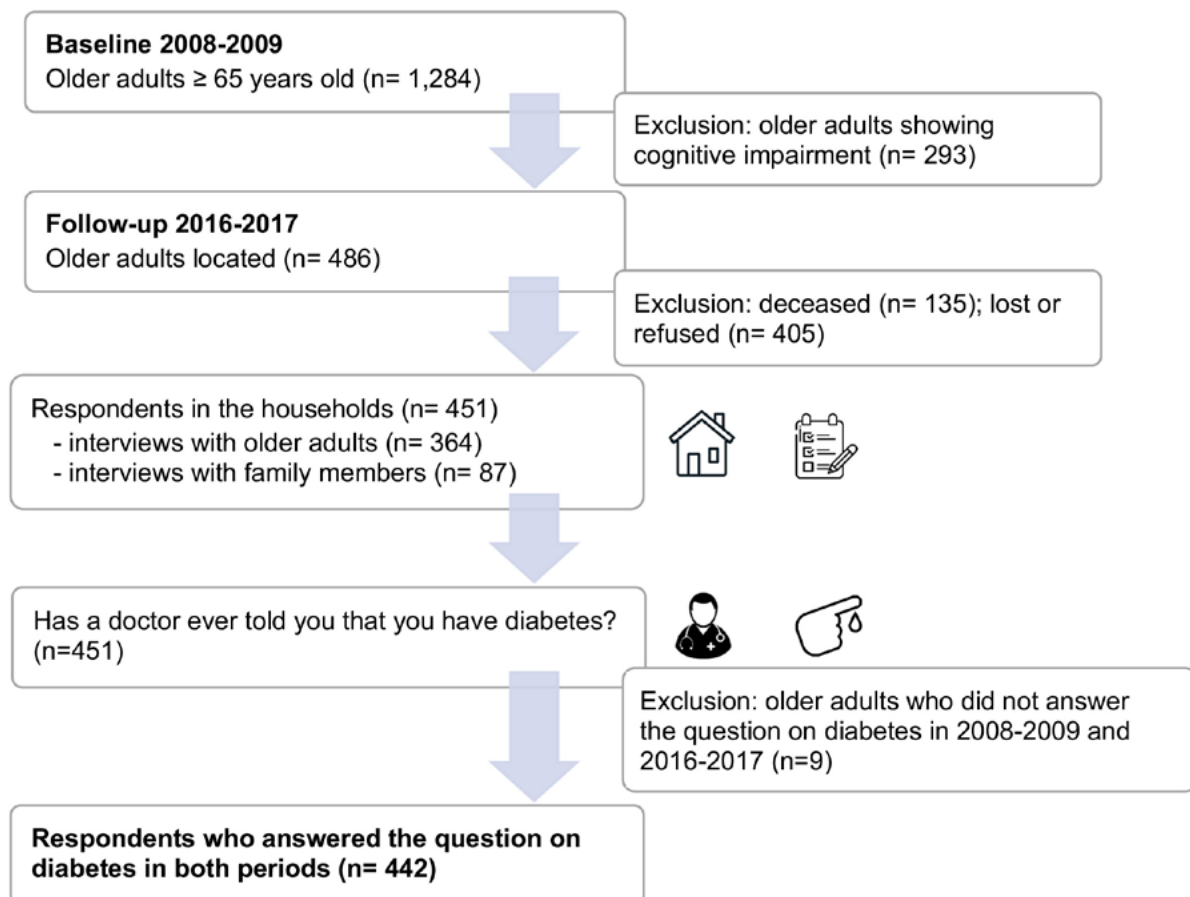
**Baseline 2008-2009**
Older adults ≥ 65 years old (n= 1,284)

Exclusion: older adults showing cognitive impairment (n= 293)

**Follow-up 2016-2017**
Older adults located (n= 486)

Exclusion: deceased (n= 135); lost or refused (n= 405)

Respondents in the households (n= 451)
- interviews with older adults (n= 364)
- interviews with family members (n= 87)

Has a doctor ever told you that you have diabetes? (n=451)

Exclusion: older adults who did not answer the question on diabetes in 2008-2009 and 2016-2017 (n=9)

**Respondents who answered the question on diabetes in both periods (n= 442)**